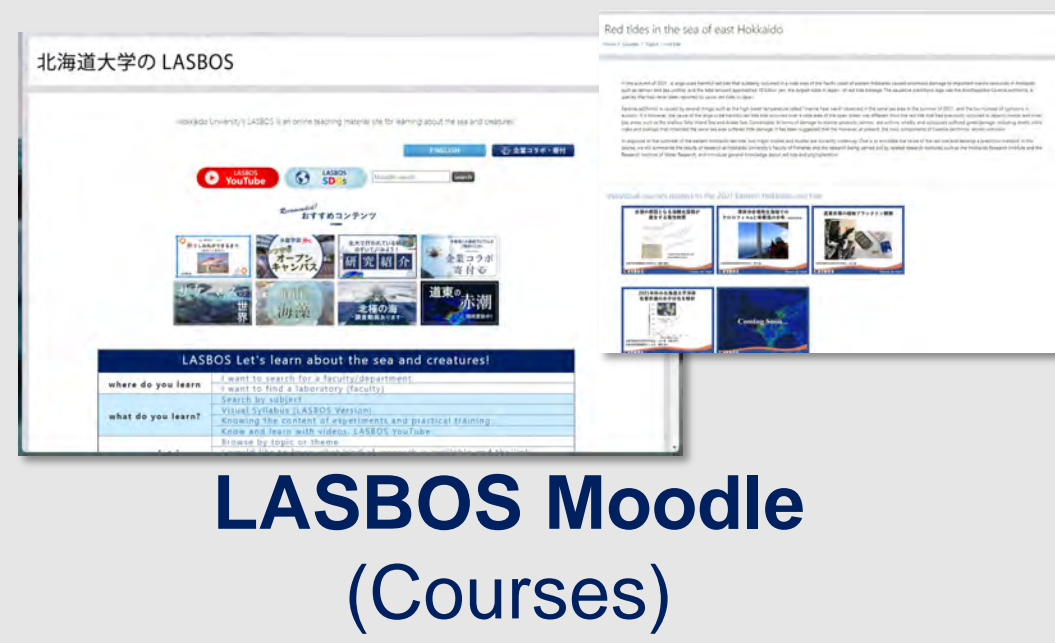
北海道大学の LASBOS

Hokkaido University's LASBOS is an online teaching material site for learning about the sea and creatures!

ENGLISH

企業コラボ・寄付

LASBOS YouTube

LASBOS SDGs

Moodle search

search

Recommended! おすすめコンテンツ

オープンキャンパス

研究紹介

企業コラボ寄付を

世界

海藻

北極の海

道東の赤潮

LASBOS Let's learn about the sea and creatures!

| | |
|---|---|
| where do you learn | I want to search for a faculty/department |
| | I want to find a laboratory (faculty) |
| what do you learn? | Search by subject |
| | Visual Syllabus (LASBOS Version) |
| | Knowing the content of experiments and practical training |
| | Know and learn with videos: LASBOS YouTube |
| | Browse by topic or theme |
| | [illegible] |

Red tides in the sea of east Hokkaido

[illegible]

Individual courses related to the 2021 Eastern Hokkaido red tide

Coming Soon...

LASBOS Moodle
(Courses)